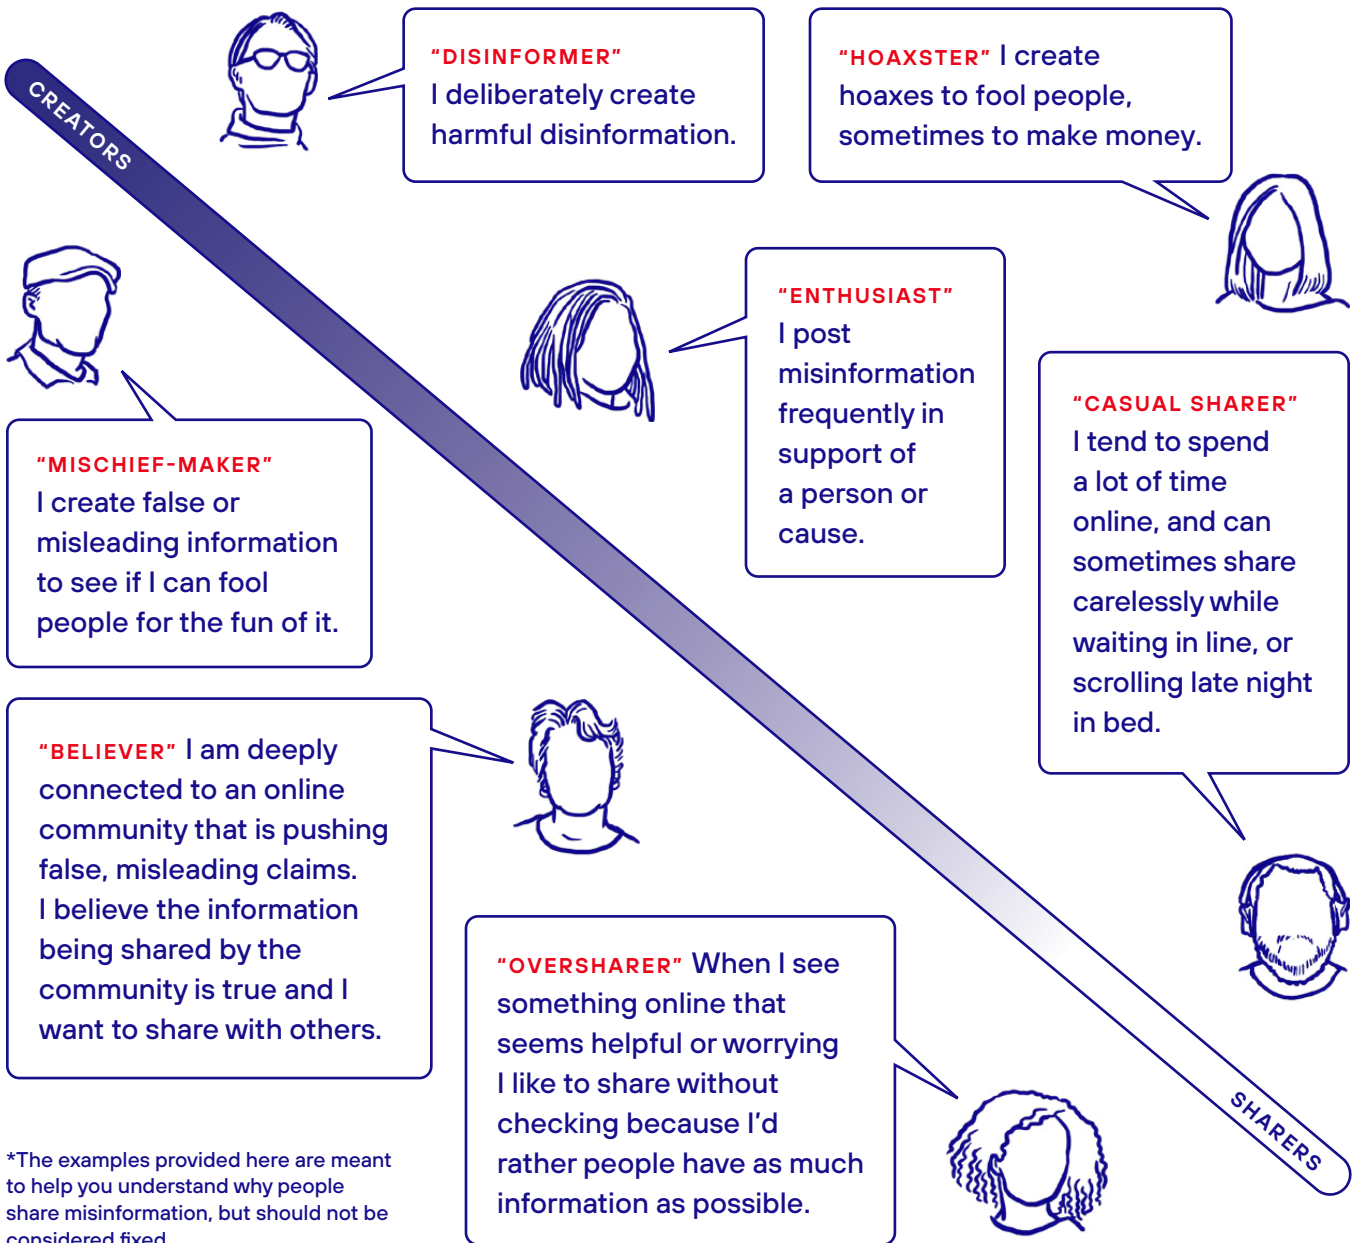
CREATORS

"DISINFORMER"
I deliberately create harmful disinformation.

"HOAXSTER" I create hoaxes to fool people, sometimes to make money.

"ENTHUSIAST"
I post misinformation frequently in support of a person or cause.

"MISCHIEF-MAKER"
I create false or misleading information to see if I can fool people for the fun of it.

"CASUAL SHARER"
I tend to spend a lot of time online, and can sometimes share carelessly while waiting in line, or scrolling late night in bed.

"BELIEVER" I am deeply connected to an online community that is pushing false, misleading claims. I believe the information being shared by the community is true and I want to share with others.

"OVERSHARER" When I see something online that seems helpful or worrying I like to share without checking because I'd rather people have as much information as possible.

SHARERS

*The examples provided here are meant to help you understand why people share misinformation, but should not be considered fixed.